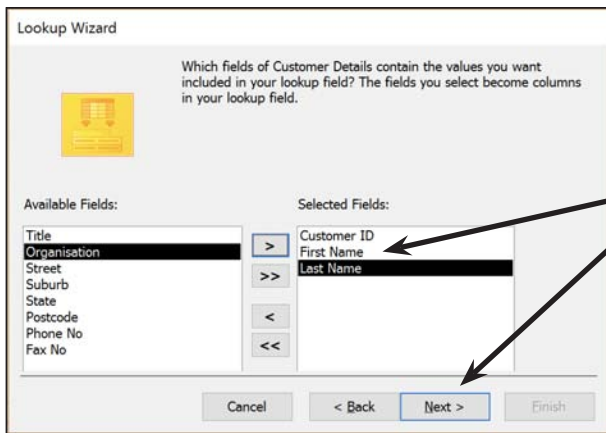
Lookup Wizard

Which fields of Customer Details contain the values you want included in your lookup field? The fields you select become columns in your lookup field.

Available Fields:

Title
Organisation
Street
Suburb
State
Postcode
Phone No
Fax No

>
>>
<
<<

Selected Fields:

Customer ID
First Name
Last Name

Cancel
< Back
Next >
Finish